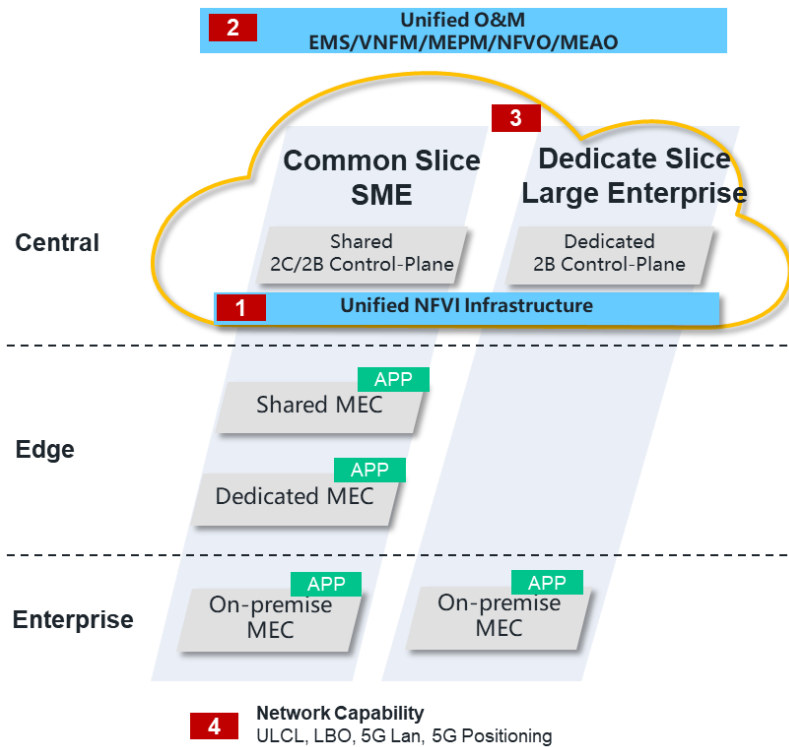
2 Unified O&M
EMS/VNFM/MEPM/NFVO/MEAO

3

Common Slice
SME

Dedicate Slice
Large Enterprise

Central

Shared
2C/2B Control-Plane

Dedicated
2B Control-Plane

1 Unified NFVI Infrastructure

APP
Shared MEC

Edge

APP
Dedicated MEC

APP
On-premise MEC

APP
On-premise MEC

Enterprise

4 Network Capability
ULCL, LBO, 5G Lan, 5G Positioning